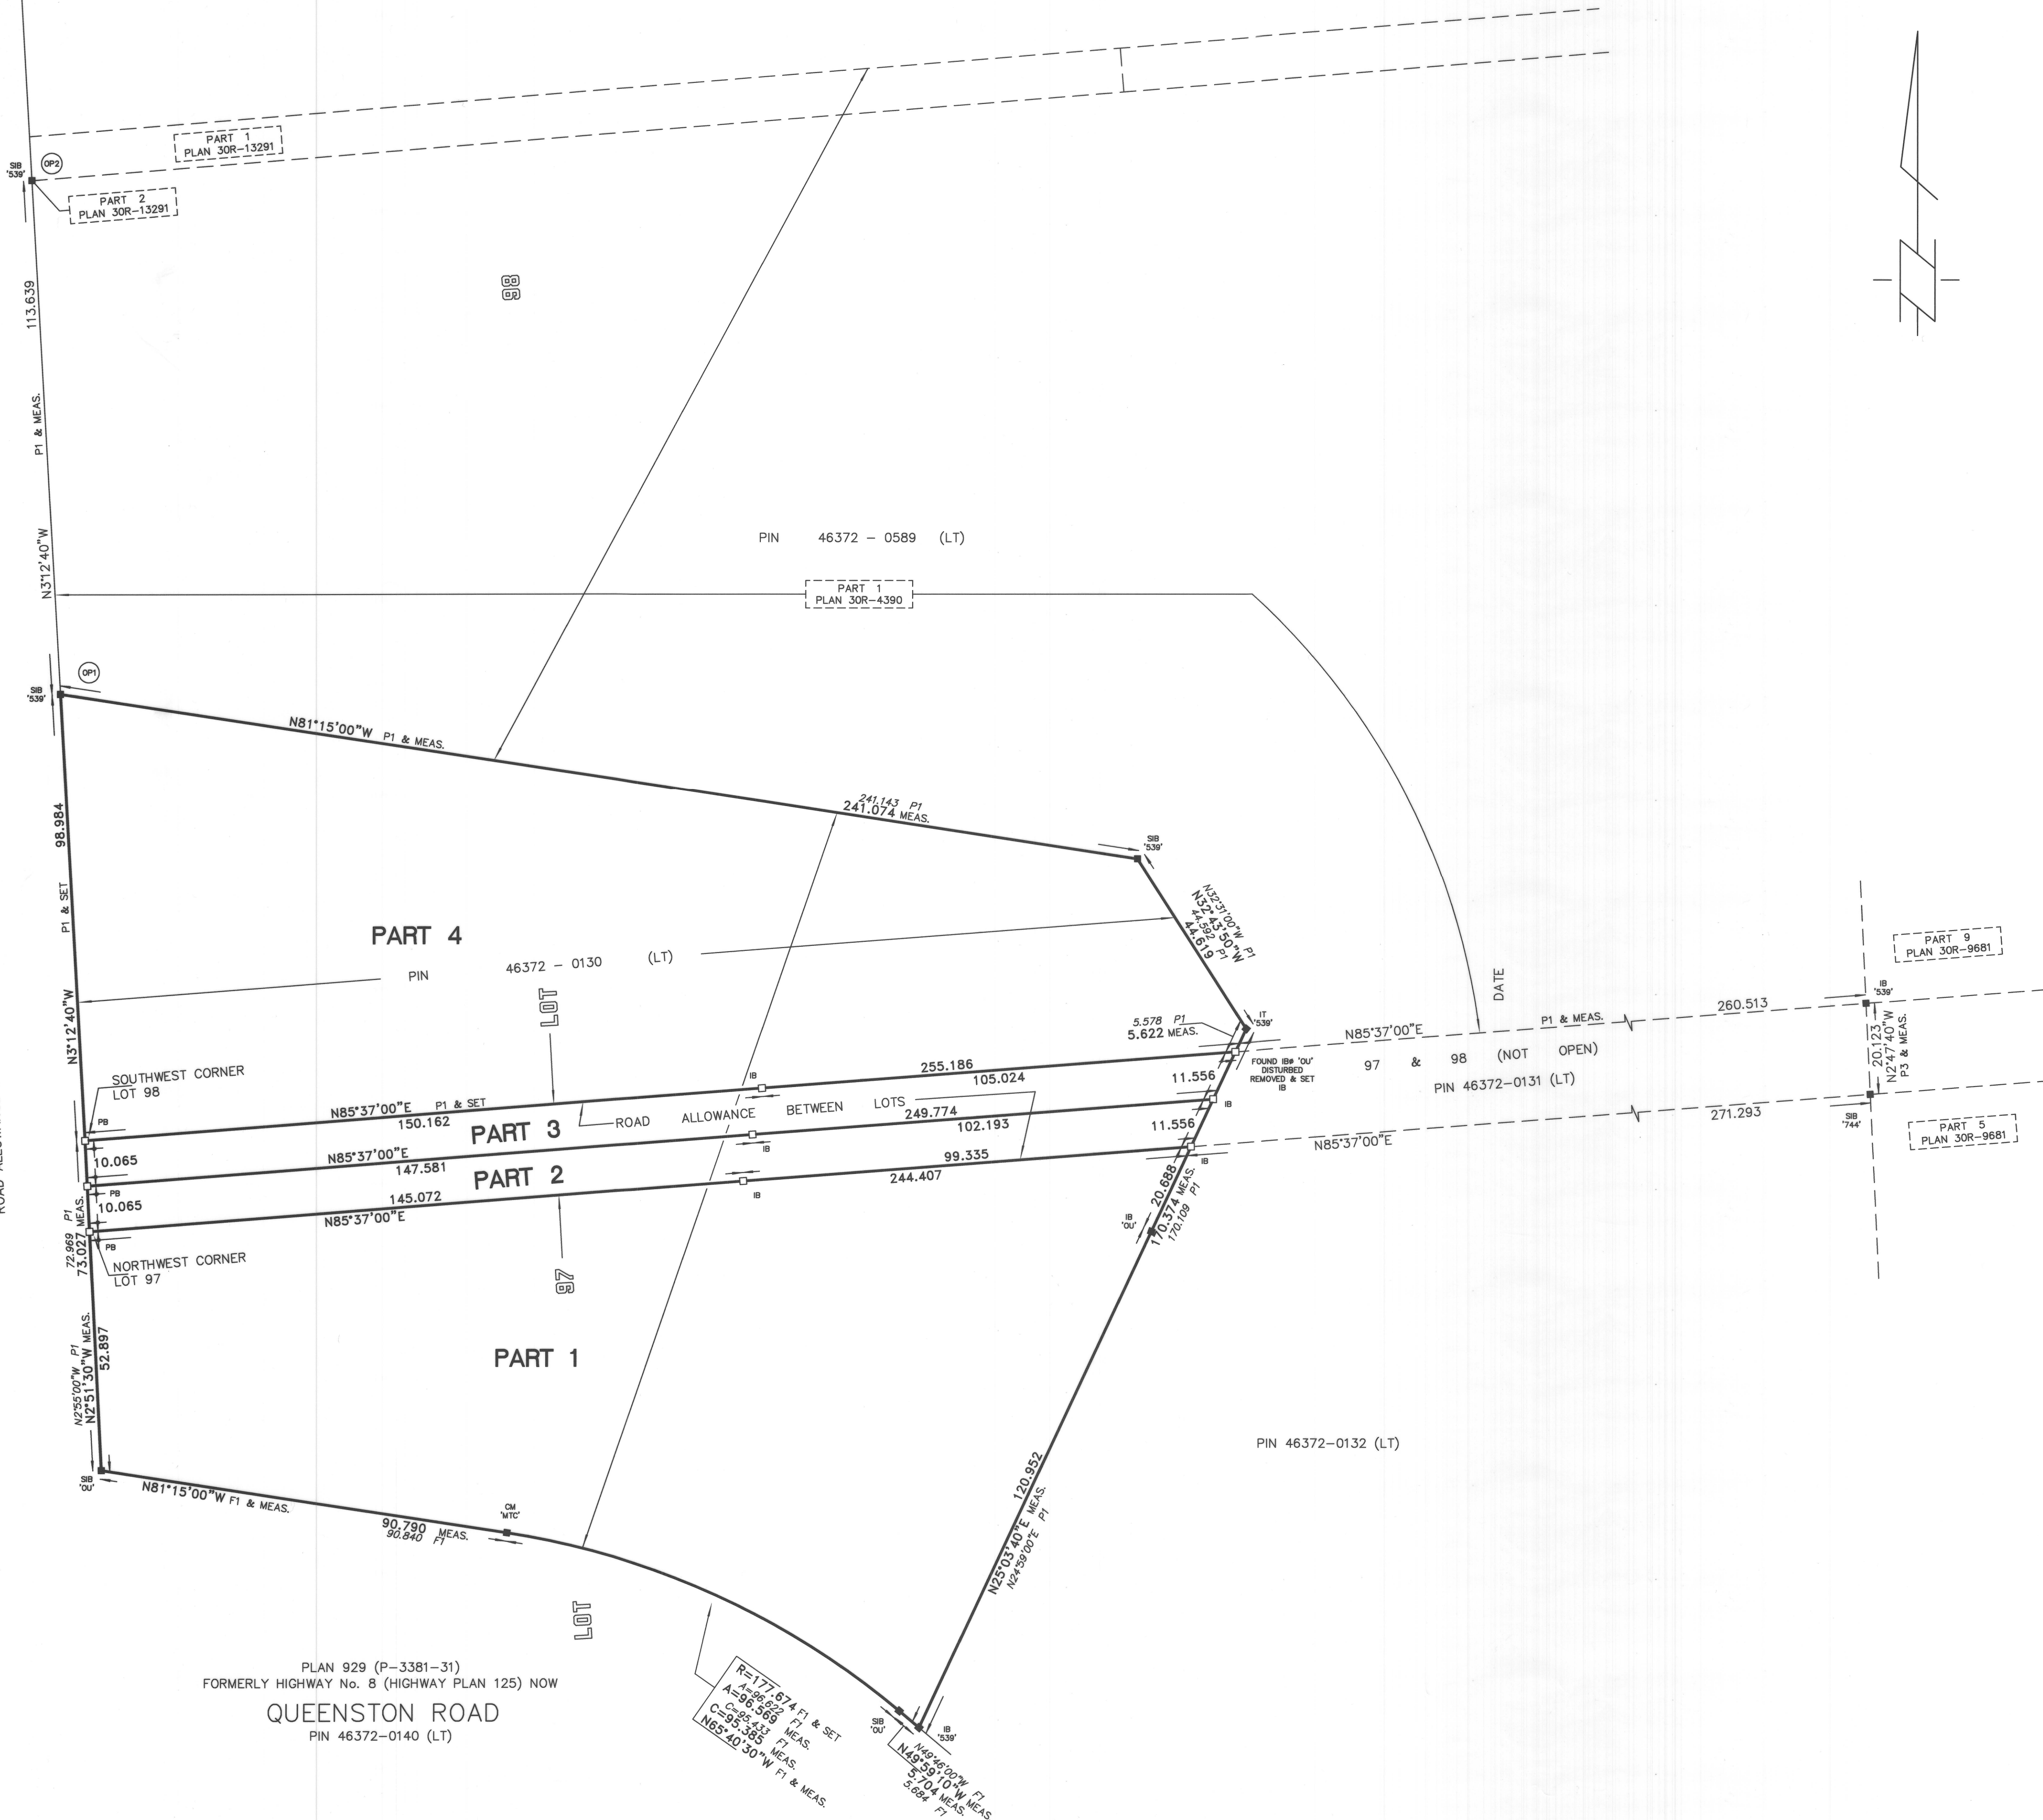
PART 1
PLAN 30R-13291

SIB
'539'

OP2

PART 2
PLAN 30R-13291

113.639

P1 & MEAS.

N3°12'40"W

88

PIN 46372 – 0589 (LT)

PART 1
PLAN 30R-4390

OP1

SIB
'539'

N81°15'00"W P1 & MEAS.

241.143 P1
241.074 MEAS.

SIB
'539'

N32°31'00"W P1
N32°43'50"W
44.592 P1
44.619

98.984

P1 & SET

N3°12'40"W

PART 4

PIN 46372 – 0130 (LT)

LOT

DATE

PART 9
PLAN 30R-9681

IT
'539'

5.578 P1
5.622 MEAS.

N85°37'00"E

P1 & MEAS.

260.513

IB
'539'

20.123
N2°47'40"W
P3 & MEAS.

SOUTHWEST CORNER
LOT 98

PB

255.186

105.024

11.556

FOUND IB# 'OU' DISTURBED REMOVED & SET IB

97 & 98 (NOT OPEN)

PIN 46372-0131 (LT)

N85°37'00"E P1 & SET

150.162

IB

ROAD ALLOWANCE BETWEEN LOTS

249.774

IB

271.293

SIB
'744'

PART 5
PLAN 30R-9681

PART 3

102.193

11.556

10.065

N85°37'00"E

147.581

IB

PART 2

99.335

IB

N85°37'00"E

PB

145.072

244.407

IB

10.065

N85°37'00"E

20.688

170.374 MEAS.

170.109 P1

IB
'OU'

72.969 P1
73.027 MEAS.

PB

NORTHWEST CORNER
LOT 97

97

N2°55'00"W P1
N2°51'30"W MEAS.
52.897

PART 1

PIN 46372-0132 (LT)

SIB
'OU'

N81°15'00"W F1 & MEAS.

CM
'MTC'

90.790 MEAS.
90.840 F1

120.952

N25°03'40"E MEAS.
N24°59'00"E P1

LOT

PLAN 929 (P-3381-31)
FORMERLY HIGHWAY No. 8 (HIGHWAY PLAN 125) NOW

QUEENSTON ROAD
PIN 46372-0140 (LT)

R=177.674 F1 & SET
A=96.622 F1
A=96.569 MEAS.
C=95.433 F1
C=95.385 MEAS.
N65°40'30"W F1 & MEAS.

SIB
'OU'

IB
'539'

N49°46'00"W F1
N49°39'10"W MEAS.
5.704 MEAS.
5.684 F1